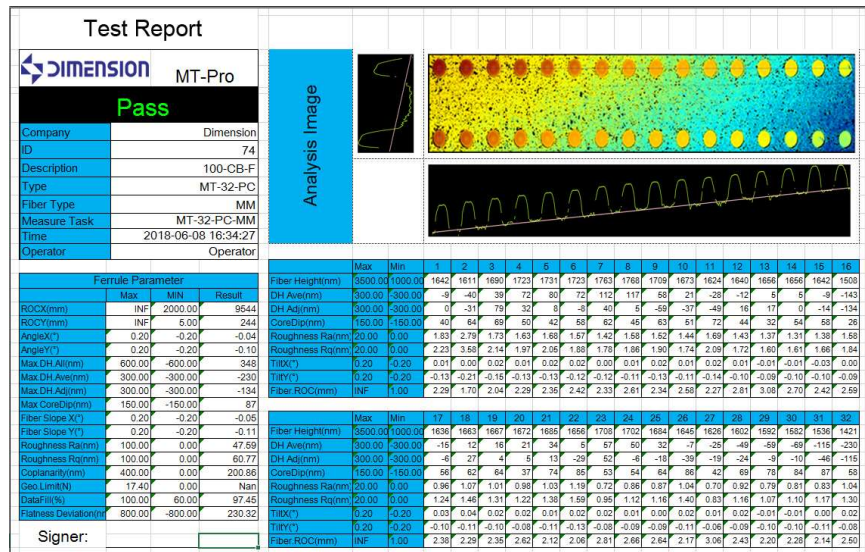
Test Report

DIMENSION MT-Pro

Pass

| Company | Dimension |
|---|---|
| ID | 74 |
| Description | 100-CB-F |
| Type | MT-32-PC |
| Fiber Type | MM |
| Measure Task | MT-32-PC-MM |
| Time | 2018-06-08 16:34:27 |
| Operator | Operator |

Ferrule Parameter

| | Max | MIN | Result |
|---|---|---|---|
| ROCX(mm) | INF | 2000.00 | 9544 |
| ROCY(mm) | INF | 5.00 | 244 |
| AngleX(°) | 0.20 | -0.20 | -0.04 |
| AngleY(°) | 0.20 | -0.20 | -0.10 |
| Max.DH.All(nm) | 600.00 | -600.00 | 348 |
| Max.DH.Ave(nm) | 300.00 | -300.00 | -230 |
| Max.DH.Adj(nm) | 300.00 | -300.00 | -134 |
| Max CoreDip(nm) | 150.00 | -150.00 | 87 |
| Fiber Slope X(°) | 0.20 | -0.20 | -0.05 |
| Fiber Slope Y(°) | 0.20 | -0.20 | -0.11 |
| Roughness Ra(nm) | 100.00 | 0.00 | 47.59 |
| Roughness Rq(nm) | 100.00 | 0.00 | 60.77 |
| Coplanarity(nm) | 400.00 | 0.00 | 200.86 |
| Geo.Limit(N) | 17.40 | 0.00 | Nan |
| DataFill(%) | 100.00 | 60.00 | 97.45 |
| Flatness Deviation(nm | 800.00 | -800.00 | 230.32 |

Signer:

Analysis Image

| | Max | Min | 1 | 2 | 3 | 4 | 5 | 6 | 7 | 8 | 9 | 10 | 11 | 12 | 13 | 14 | 15 | 16 |
|---|---|---|---|---|---|---|---|---|---|---|---|---|---|---|---|---|---|---|
| Fiber Height(nm) | 3500.00 | 1000.00 | 1642 | 1611 | 1690 | 1723 | 1731 | 1723 | 1763 | 1768 | 1709 | 1673 | 1624 | 1640 | 1656 | 1642 | 1508 |
| DH Ave(nm) | 300.00 | -300.00 | -9 | -40 | 39 | 72 | 80 | 72 | 112 | 117 | 58 | 21 | -28 | -12 | 5 | -9 | -143 |
| DH Adj(nm) | 300.00 | -300.00 | 0 | -31 | 79 | 32 | 8 | -8 | 40 | 5 | -59 | -37 | -49 | 16 | 17 | 0 | -14 | -134 |
| CoreDip(nm) | 150.00 | -150.00 | 40 | 64 | 69 | 50 | 42 | 58 | 62 | 45 | 63 | 51 | 72 | 44 | 32 | 54 | 58 | 26 |
| Roughness Ra(nm) | 20.00 | 0.00 | 1.83 | 2.79 | 1.73 | 1.63 | 1.68 | 1.57 | 1.42 | 1.58 | 1.52 | 1.44 | 1.69 | 1.43 | 1.37 | 1.31 | 1.38 | 1.58 |
| Roughness Rq(nm) | 20.00 | 0.00 | 2.23 | 3.58 | 2.14 | 1.97 | 2.05 | 1.88 | 1.78 | 1.86 | 1.90 | 1.74 | 2.09 | 1.72 | 1.60 | 1.61 | 1.66 | 1.84 |
| TiltX(°) | 0.20 | -0.20 | 0.01 | 0.00 | 0.02 | 0.01 | 0.02 | 0.02 | 0.00 | 0.01 | 0.02 | 0.01 | 0.02 | 0.01 | -0.01 | -0.01 | -0.03 | 0.00 |
| TiltY(°) | 0.20 | -0.20 | -0.13 | -0.21 | -0.15 | -0.13 | -0.13 | -0.12 | -0.12 | -0.11 | -0.13 | -0.11 | -0.14 | -0.10 | -0.09 | -0.10 | -0.10 | -0.09 |
| Fiber.ROC(mm) | INF | 1.00 | 2.29 | 1.70 | 2.04 | 2.29 | 2.35 | 2.42 | 2.33 | 2.61 | 2.34 | 2.58 | 2.27 | 2.81 | 3.08 | 2.70 | 2.42 | 2.59 |

| | Max | Min | 17 | 18 | 19 | 20 | 21 | 22 | 23 | 24 | 25 | 26 | 27 | 28 | 29 | 30 | 31 | 32 |
|---|---|---|---|---|---|---|---|---|---|---|---|---|---|---|---|---|---|---|
| Fiber Height(nm) | 3500.00 | 1000.00 | 1636 | 1663 | 1667 | 1672 | 1685 | 1656 | 1708 | 1702 | 1684 | 1645 | 1626 | 1602 | 1592 | 1582 | 1536 | 1421 |
| DH Ave(nm) | 300.00 | -300.00 | -15 | 12 | 16 | 21 | 34 | 5 | 57 | 50 | 32 | -7 | -25 | -49 | -59 | -69 | -115 | -230 |
| DH Adj(nm) | 300.00 | -300.00 | -6 | 27 | 4 | 5 | 13 | -29 | 52 | -6 | -18 | -39 | -19 | -24 | -9 | -10 | -46 | -115 |
| CoreDip(nm) | 150.00 | -150.00 | 56 | 62 | 64 | 37 | 74 | 85 | 53 | 54 | 64 | 86 | 42 | 69 | 78 | 84 | 87 | 58 |
| Roughness Ra(nm) | 20.00 | 0.00 | 0.96 | 1.07 | 1.01 | 0.98 | 1.03 | 1.19 | 0.72 | 0.86 | 0.87 | 1.04 | 0.70 | 0.92 | 0.79 | 0.81 | 0.83 | 1.04 |
| Roughness Rq(nm) | 20.00 | 0.00 | 1.24 | 1.46 | 1.31 | 1.22 | 1.38 | 1.59 | 0.95 | 1.12 | 1.16 | 1.40 | 0.83 | 1.16 | 1.07 | 1.10 | 1.17 | 1.30 |
| TiltX(°) | 0.20 | -0.20 | 0.03 | 0.04 | 0.02 | 0.02 | 0.01 | 0.02 | 0.02 | 0.01 | 0.00 | 0.02 | 0.01 | 0.02 | -0.01 | -0.01 | 0.00 | 0.02 |
| TiltY(°) | 0.20 | -0.20 | -0.10 | -0.11 | -0.10 | -0.08 | -0.11 | -0.13 | -0.08 | -0.09 | -0.09 | -0.11 | -0.06 | -0.09 | -0.10 | -0.10 | -0.11 | -0.08 |
| Fiber.ROC(mm) | INF | 1.00 | 2.38 | 2.29 | 2.35 | 2.62 | 2.12 | 2.06 | 2.81 | 2.66 | 2.64 | 2.17 | 3.06 | 2.43 | 2.20 | 2.28 | 2.14 | 2.50 |